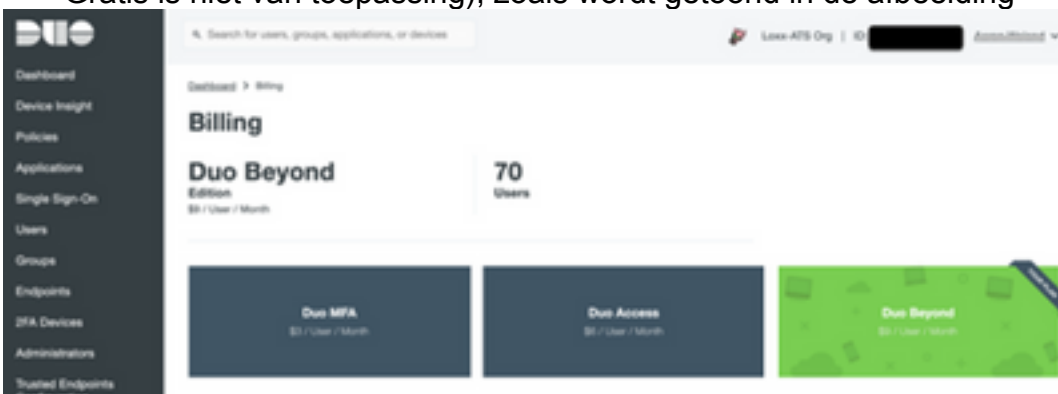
Gratis is niet van toepassing), zoals wordt getoond in de afbeelding

DUO

Dashboard
Device Insight
Policies
Applications
Single Sign-On
Users
Groups
Endpoints
2FA Devices
Administrators
Trusted Endpoints

Search for users, groups, applications, or devices

Loxx-ATS Org | ID: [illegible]

Dashboard > Billing

Billing

Duo Beyond
Edition
$9 / User / Month

70
Users

Duo MFA
$3 / User / Month

Duo Access
$6 / User / Month

Duo Beyond
$9 / User / Month